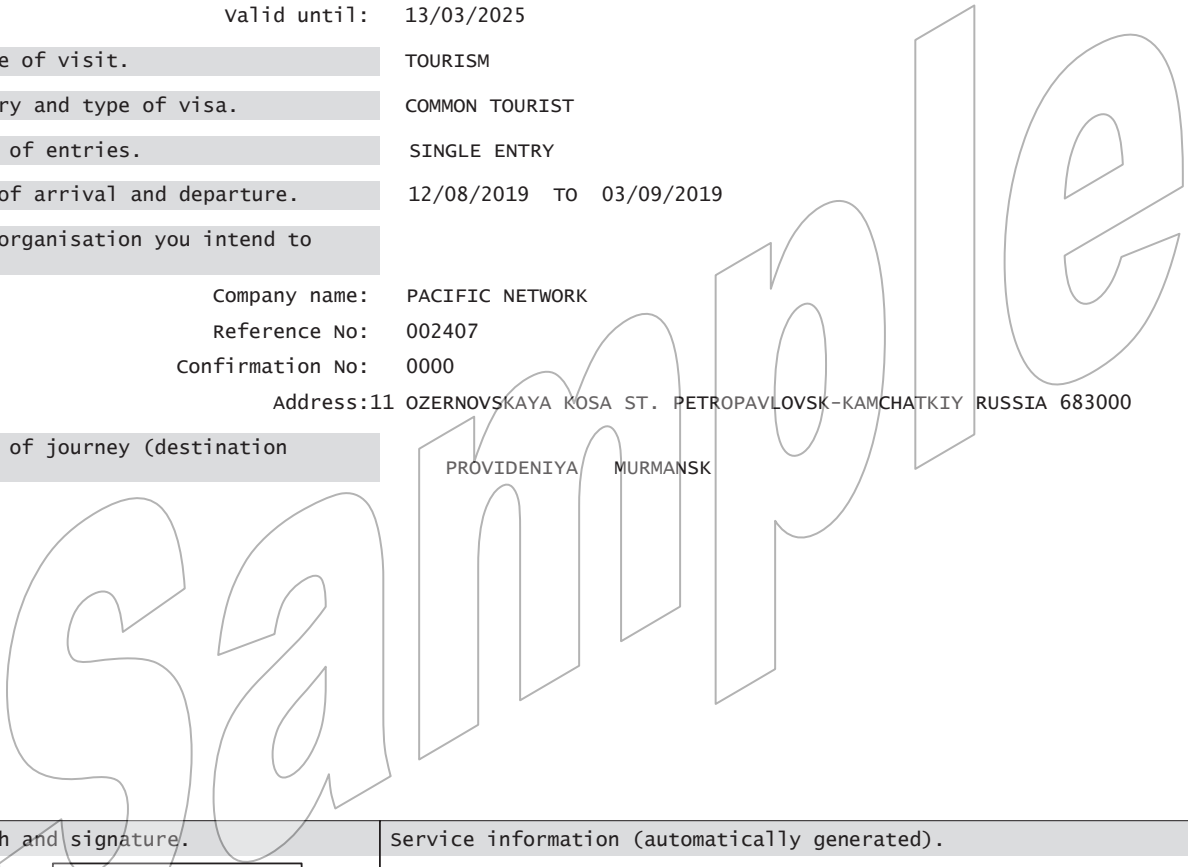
Valid until: 13/03/2025

e of visit. TOURISM

ry and type of visa. COMMON TOURIST

of entries. SINGLE ENTRY

of arrival and departure. 12/08/2019 TO 03/09/2019

organisation you intend to

Company name: PACIFIC NETWORK

Reference No: 002407

Confirmation No: 0000

Address:11 OZERNOVSKAYA KOSA ST. PETROPAVLOVSK-KAMCHATKIY RUSSIA 683000

of journey (destination

PROVIDENIYA MURMANSK

Sample

h and signature.

Service information (automatically generated).